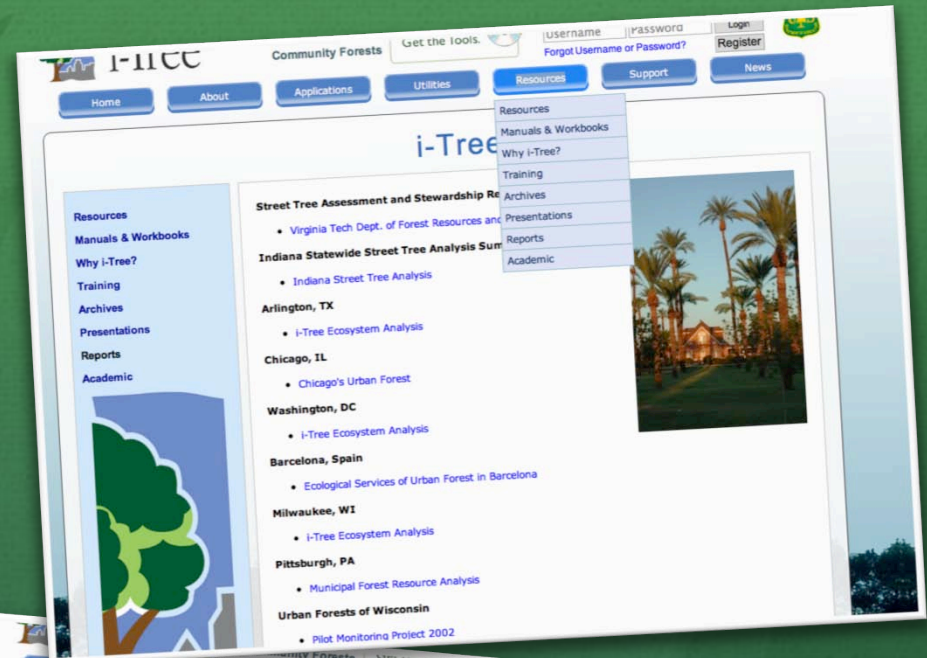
i-Tree

Community Forests

Get the Tools.

Username

Password

Login

Forgot Username or Password?

Register

Home

About

Applications

Utilities

Resources

Support

News

Resources

Manuals & Workbooks

Why i-Tree?

Training

Archives

Presentations

Reports

Academic

i-Tree

Resources

Manuals & Workbooks

Why i-Tree?

Training

Archives

Presentations

Reports

Academic

Street Tree Assessment and Stewardship Re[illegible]

• Virginia Tech Dept. of Forest Resources and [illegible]

Indiana Statewide Street Tree Analysis Sum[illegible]

• Indiana Street Tree Analysis

Arlington, TX

• i-Tree Ecosystem Analysis

Chicago, IL

• Chicago's Urban Forest

Washington, DC

• i-Tree Ecosystem Analysis

Barcelona, Spain

• Ecological Services of Urban Forest in Barcelona

Milwaukee, WI

• i-Tree Ecosystem Analysis

Pittsburgh, PA

• Municipal Forest Resource Analysis

Urban Forests of Wisconsin

• Pilot Monitoring Project 2002

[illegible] Forests